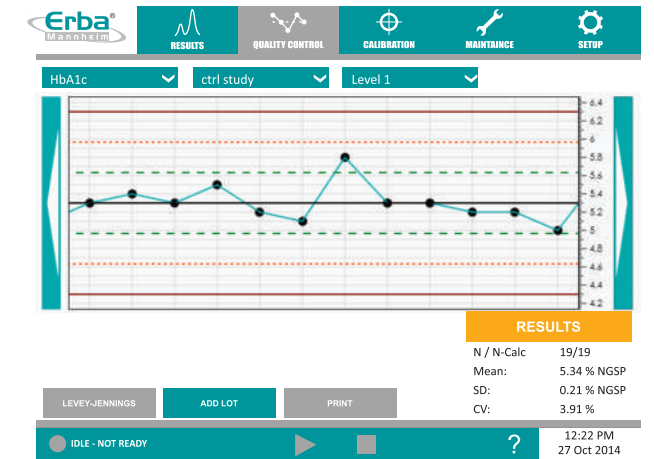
Erba®
Mannheim

RESULTS
QUALITY CONTROL
CALIBRATION
MAINTAINCE
SETUP

HbA1c
ctrl study
Level 1

6.4
6.2
6
5.8
5.6
5.4
5.2
5
4.8
4.6
4.4
4.2

RESULTS

| | |
|---|---|
| N / N-Calc | 19/19 |
| Mean: | 5.34 % NGSP |
| SD: | 0.21 % NGSP |
| CV: | 3.91 % |

LEVEY-JENNINGS
ADD LOT
PRINT

IDLE - NOT READY
?
12:22 PM
27 Oct 2014